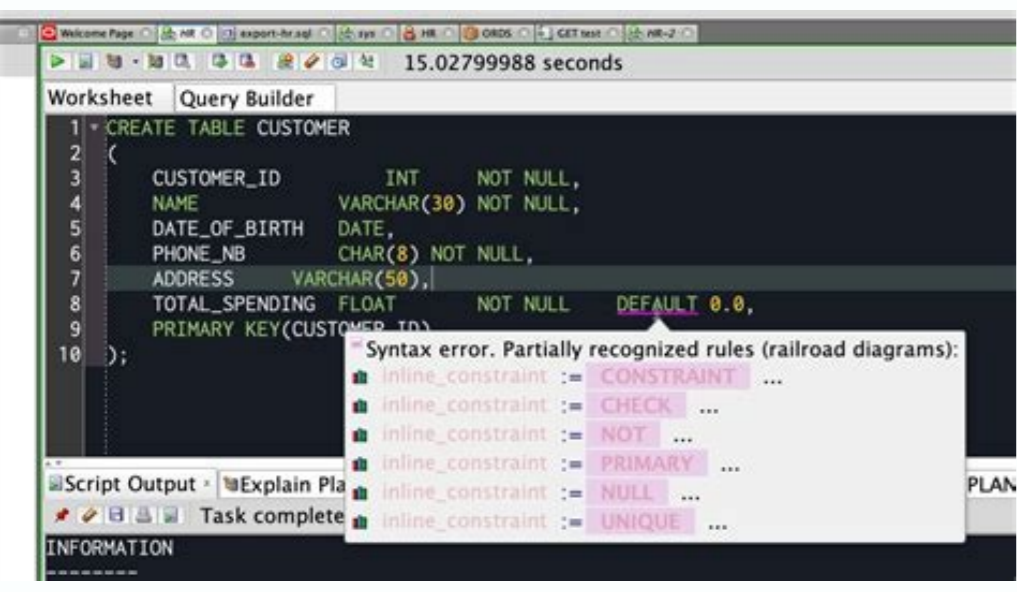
Welcome Page | HR | export-hr.sql | sys | HR | ORDS | GET test | HR-2

15.02799988 seconds

Worksheet | Query Builder

1 CREATE TABLE CUSTOMER
2 (
3 CUSTOMER_ID INT NOT NULL,
4 NAME VARCHAR(30) NOT NULL,
5 DATE_OF_BIRTH DATE,
6 PHONE_NB CHAR(8) NOT NULL,
7 ADDRESS VARCHAR(50),
8 TOTAL_SPENDING FLOAT NOT NULL DEFAULT 0.0,
9 PRIMARY KEY(CUSTO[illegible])
10 );

Syntax error. Partially recognized rules (railroad diagrams):
inline_constraint := CONSTRAINT ...
inline_constraint := CHECK ...
inline_constraint := NOT ...
inline_constraint := PRIMARY ...
inline_constraint := NULL ...
inline_constraint := UNIQUE ...

Script Output × | Explain Pla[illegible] | PLAN

Task complete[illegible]

INFORMATION
---------